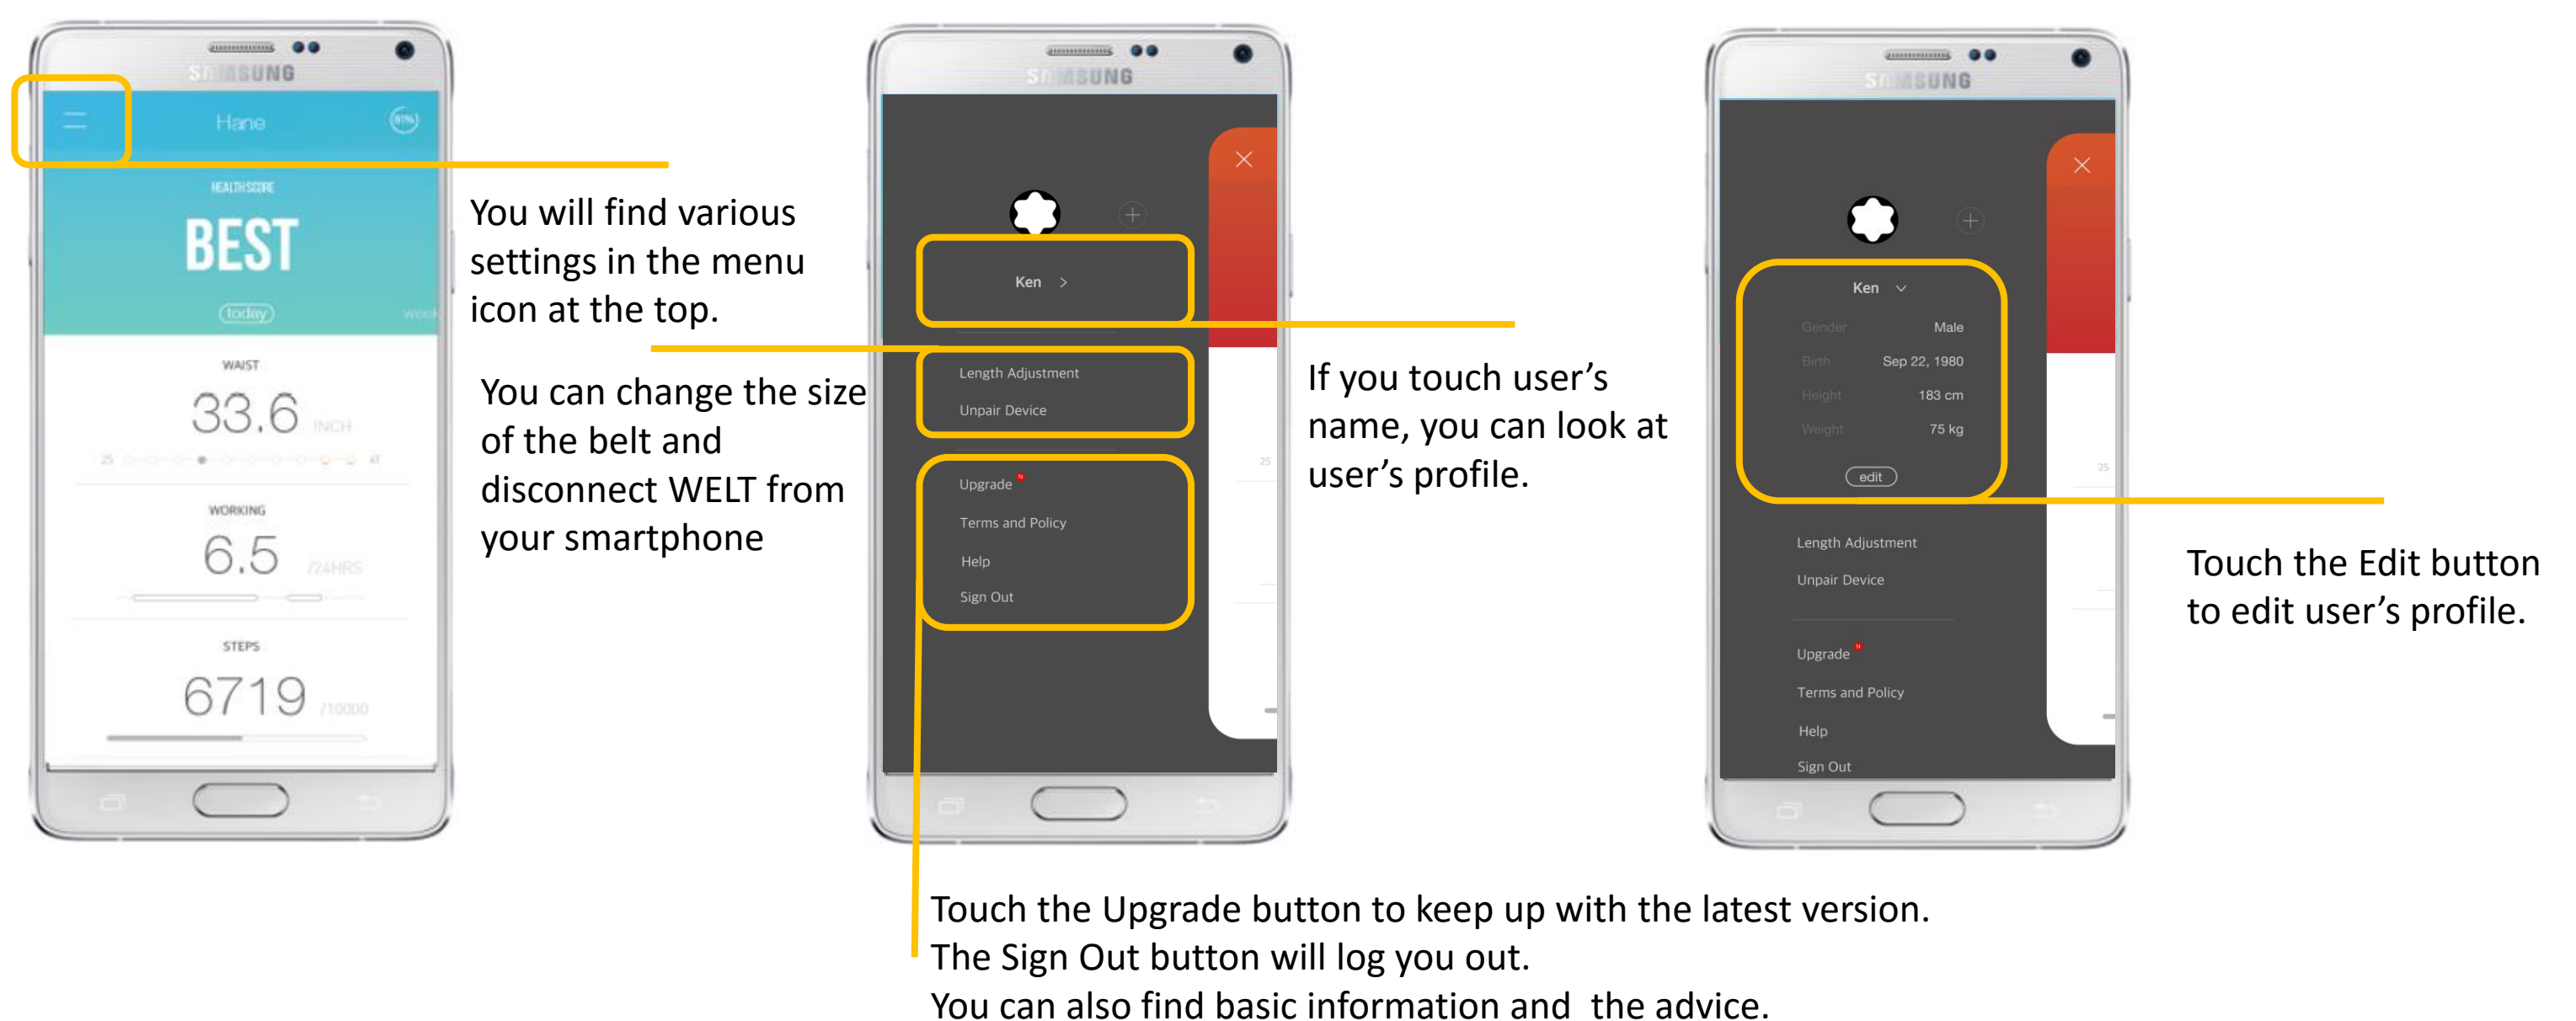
SAMSUNG

Home

HEALTH SCORE

BEST

today

WAIST

33.6 INCH

WORKING

6.5 /24HRS

STEPS

6719 /10000

You will find various settings in the menu icon at the top.

You can change the size of the belt and disconnect WELT from your smartphone

SAMSUNG

Ken >

Length Adjustment

Unpair Device

Upgrade

Terms and Policy

Help

Sign Out

If you touch user's name, you can look at user's profile.

SAMSUNG

Ken

Gender Male

Birth Sep 22, 1980

Height 183 cm

Weight 75 kg

edit

Length Adjustment

Unpair Device

Upgrade

Terms and Policy

Help

Sign Out

Touch the Edit button to edit user's profile.

Touch the Upgrade button to keep up with the latest version.
The Sign Out button will log you out.
You can also find basic information and  the advice.